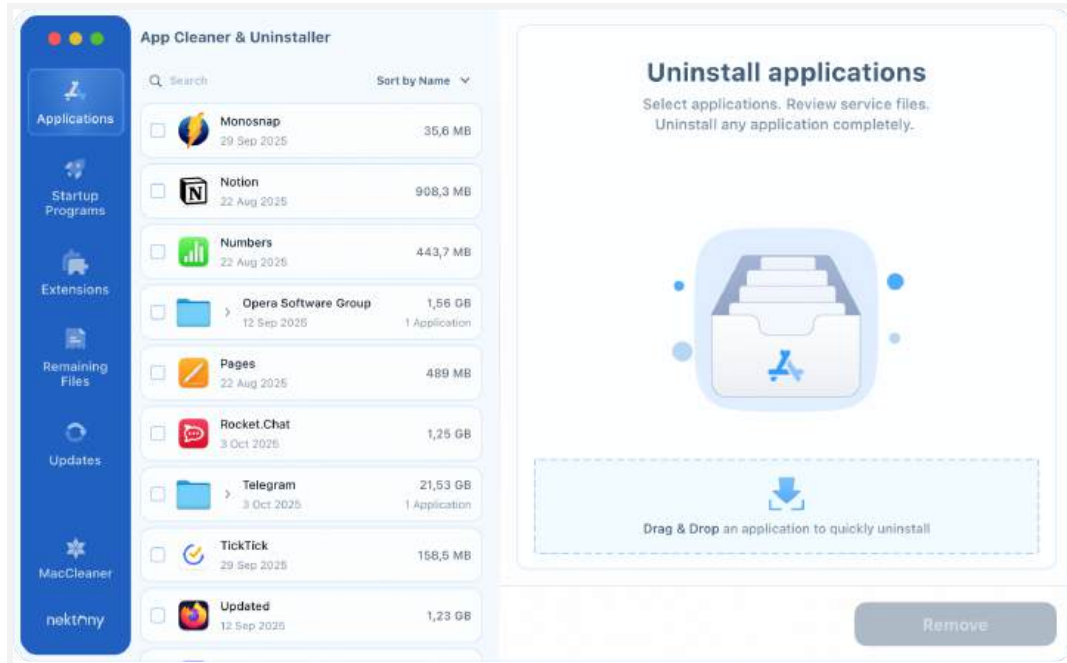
Applications

Startup Programs

Extensions

Remaining Files

Updates

MacCleaner

nektony

App Cleaner & Uninstaller

Search

Sort by Name

Monosnap
29 Sep 2025
35,6 MB

Notion
22 Aug 2025
908,3 MB

Numbers
22 Aug 2025
443,7 MB

Opera Software Group
12 Sep 2025
1,56 GB
1 Application

Pages
22 Aug 2025
489 MB

Rocket.Chat
3 Oct 2025
1,25 GB

Telegram
3 Oct 2025
21,53 GB
1 Application

TickTick
29 Sep 2025
158,5 MB

Updated
12 Sep 2025
1,23 GB

Uninstall applications

Select applications. Review service files. Uninstall any application completely.

Drag & Drop an application to quickly uninstall

Remove